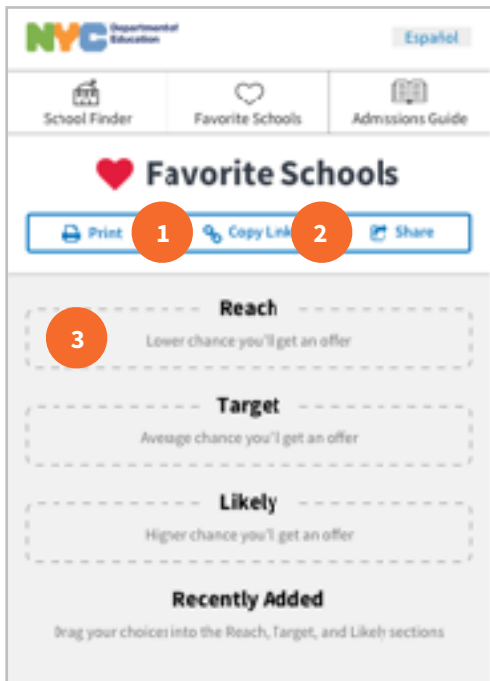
NYC Department of Education

Español

School Finder

Favorite Schools

Admissions Guide

Favorite Schools

Print

1

Copy Link

2

Share

Reach

3

Lower chance you'll get an offer

Target

Average chance you'll get an offer

Likely

Higher chance you'll get an offer

Recently Added

Drag your choices into the Reach, Target, and Likely sections